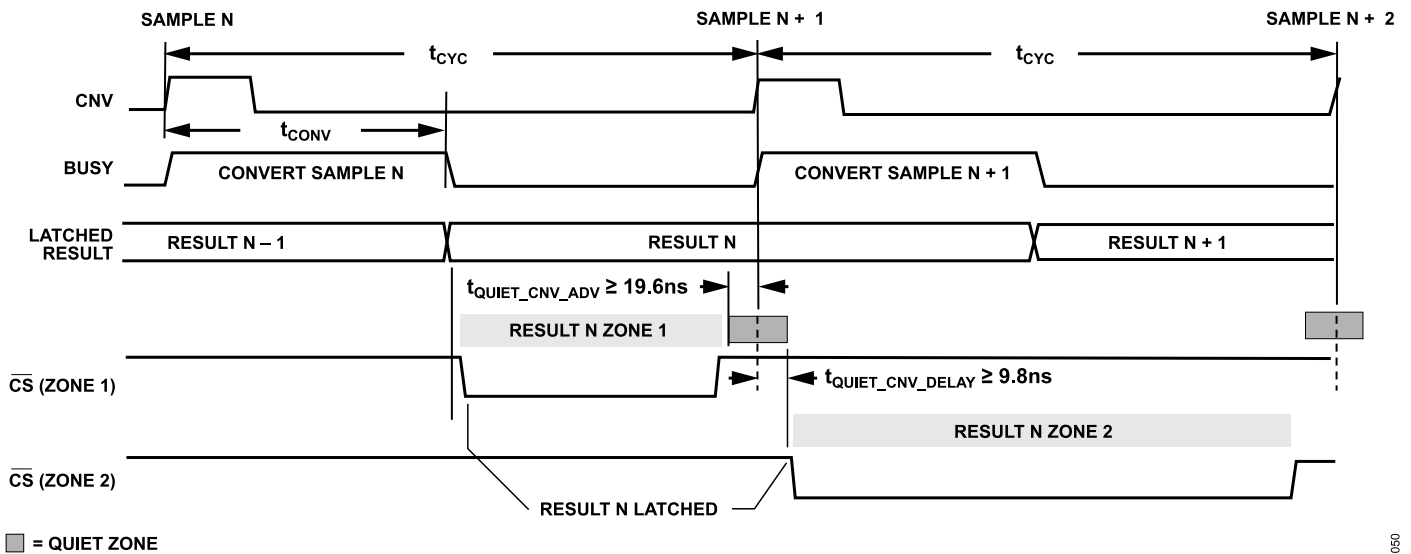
SAMPLE N

SAMPLE N + 1

SAMPLE N + 2

$t_{CYC}$

$t_{CYC}$

CNV

$t_{CONV}$

BUSY

CONVERT SAMPLE N

CONVERT SAMPLE N + 1

LATCHED RESULT

RESULT N – 1

RESULT N

RESULT N + 1

$t_{QUIET\_CNV\_ADV} \geq 19.6ns$

RESULT N ZONE 1

$\overline{CS}$ (ZONE 1)

$t_{QUIET\_CNV\_DELAY} \geq 9.8ns$

RESULT N ZONE 2

$\overline{CS}$ (ZONE 2)

RESULT N LATCHED

= QUIET ZONE

050